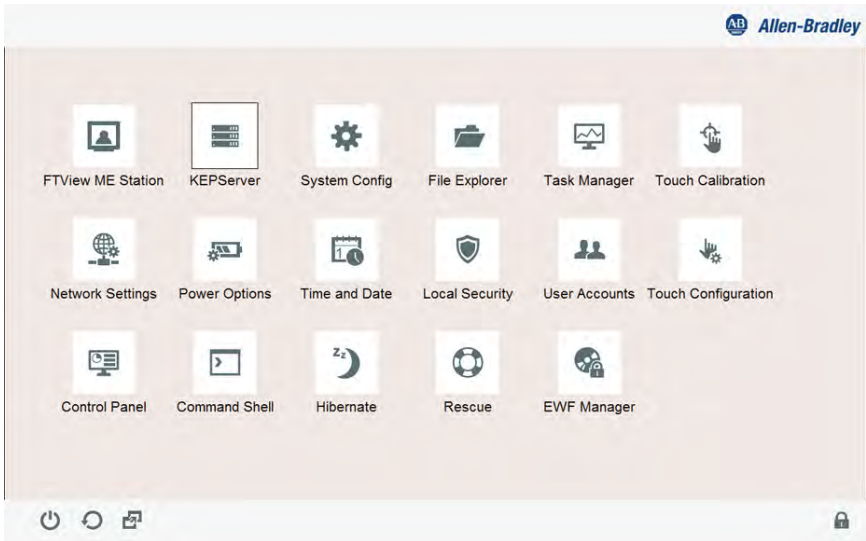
AB Allen-Bradley

FTView ME Station
KEPServer
System Config
File Explorer
Task Manager
Touch Calibration

Network Settings
Power Options
Time and Date
Local Security
User Accounts
Touch Configuration

Control Panel
Command Shell
Hibernate
Rescue
EWF Manager